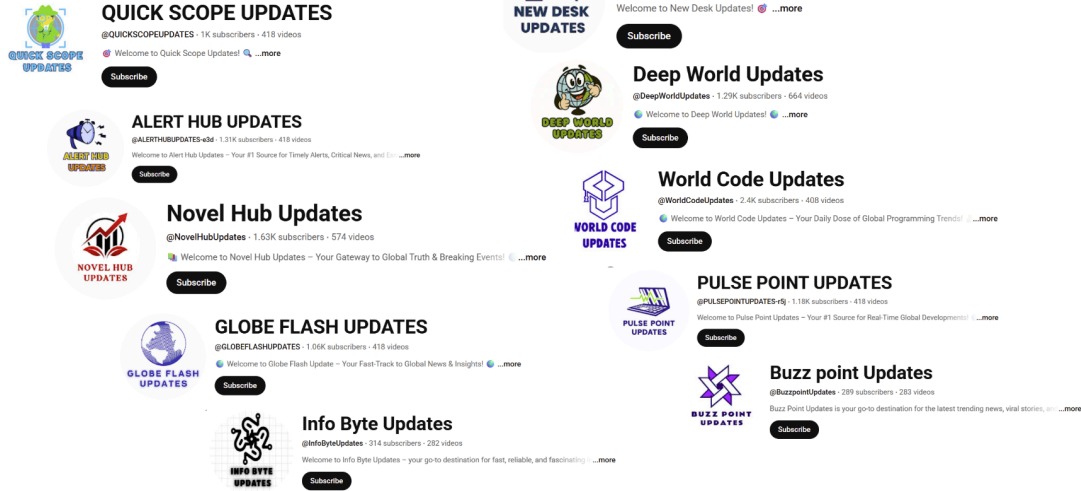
QUICK SCOPE UPDATES

QUICK SCOPE UPDATES
@QUICKSCOPEUPDATES · 1K subscribers · 418 videos
Welcome to Quick Scope Updates! ...more
Subscribe

ALERT HUB UPDATES

ALERT HUB UPDATES
@ALERTHUBUPDATES-e3d · 1.31K subscribers · 418 videos
Welcome to Alert Hub Updates – Your #1 Source for Timely Alerts, Critical News, and Ex ...more
Subscribe

NOVEL HUB UPDATES

Novel Hub Updates
@NovelHubUpdates · 1.63K subscribers · 574 videos
Welcome to Novel Hub Updates – Your Gateway to Global Truth & Breaking Events! ...more
Subscribe

GLOBE FLASH UPDATES

GLOBE FLASH UPDATES
@GLOBEFLASHUPDATES · 1.06K subscribers · 418 videos
Welcome to Globe Flash Update – Your Fast-Track to Global News & Insights! ...more
Subscribe

INFO BYTE UPDATES

Info Byte Updates
@InfoByteUpdates · 314 subscribers · 282 videos
Welcome to Info Byte Updates – your go-to destination for fast, reliable, and fascinating ...more
Subscribe

NEW DESK UPDATES

Welcome to New Desk Updates! ...more
Subscribe

DEEP WORLD UPDATES

Deep World Updates
@DeepWorldUpdates · 1.29K subscribers · 664 videos
Welcome to Deep World Updates! ...more
Subscribe

WORLD CODE UPDATES

World Code Updates
@WorldCodeUpdates · 2.4K subscribers · 408 videos
Welcome to World Code Updates – Your Daily Dose of Global Programming Trends! ...more
Subscribe

PULSE POINT UPDATES

PULSE POINT UPDATES
@PULSEPOINTUPDATES-r5j · 1.18K subscribers · 418 videos
Welcome to Pulse Point Updates – Your #1 Source for Real-Time Global Developments! ...more
Subscribe

BUZZ POINT UPDATES

Buzz point Updates
@BuzzpointUpdates · 289 subscribers · 283 videos
Buzz Point Updates is your go-to destination for the latest trending news, viral stories, ...more
Subscribe